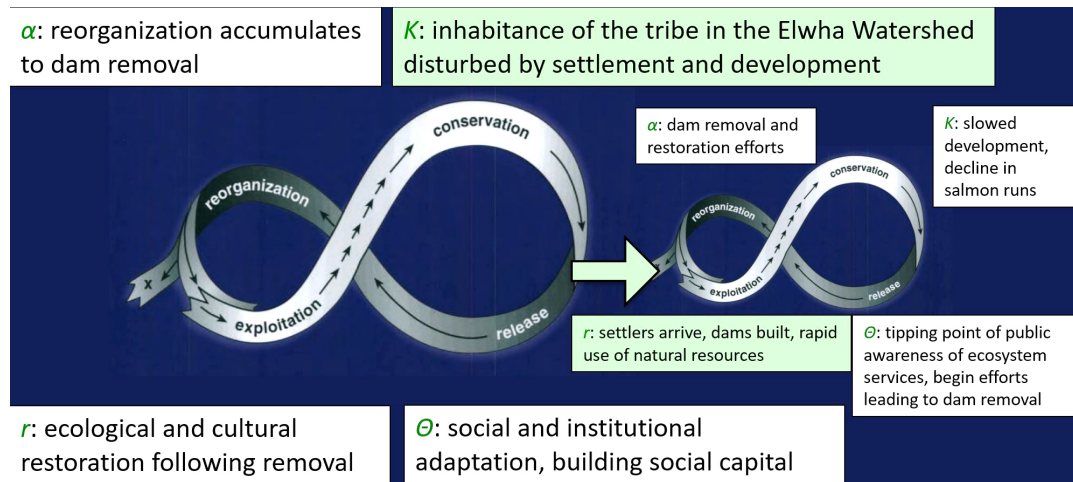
$\alpha$: reorganization accumulates to dam removal

$K$: inhabitance of the tribe in the Elwha Watershed disturbed by settlement and development

conservation

reorganization

x

exploitation

release

$\alpha$: dam removal and restoration efforts

$K$: slowed development, decline in salmon runs

conservation

reorganization

exploitation

release

$r$: settlers arrive, dams built, rapid use of natural resources

$\Theta$: tipping point of public awareness of ecosystem services, begin efforts leading to dam removal

$r$: ecological and cultural restoration following removal

$\Theta$: social and institutional adaptation, building social capital